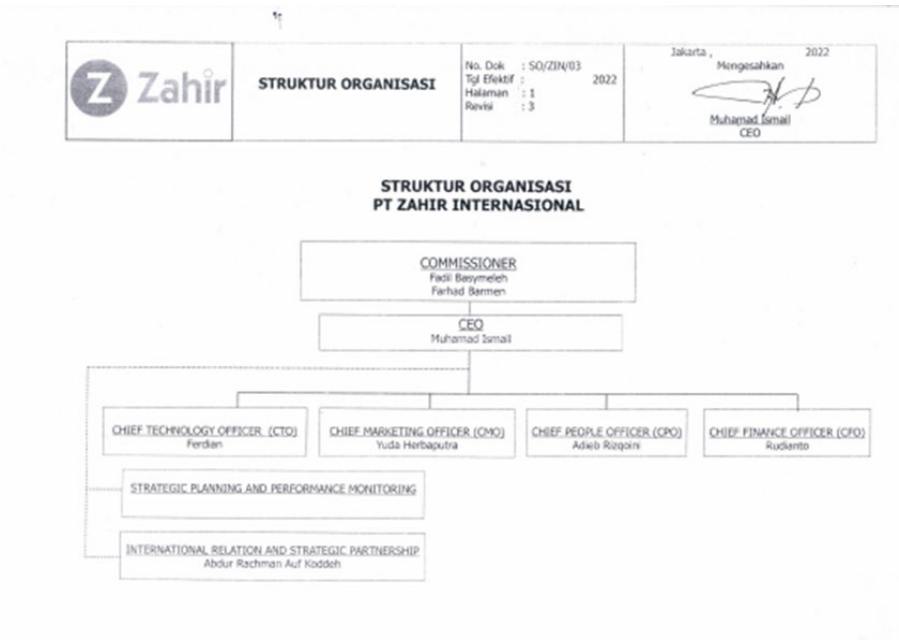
| Zahir | STRUKTUR ORGANISASI | No. Dok : SO/ZIN/03<br>Tgl Efektif : 2022<br>Halaman : 1<br>Revisi : 3 | Jakarta , 2022<br>Mengesahkan<br>Muhamad Ismail<br>CEO |
|---|---|---|---|

STRUKTUR ORGANISASI
PT ZAHIR INTERNASIONAL

COMMISSIONER
Fadil Basymeleh
Farhad Barmen

CEO
Muhamad Ismail

CHIEF TECHNOLOGY OFFICER (CTO)
Ferdian

CHIEF MARKETING OFFICER (CMO)
Yuda Herbaputra

CHIEF PEOPLE OFFICER (CPO)
Adieb Rizqoini

CHIEF FINANCE OFFICER (CFO)
Rudianto

STRATEGIC PLANNING AND PERFORMANCE MONITORING

INTERNATIONAL RELATION AND STRATEGIC PARTNERSHIP
Abdur Rachman Auf Koddeh